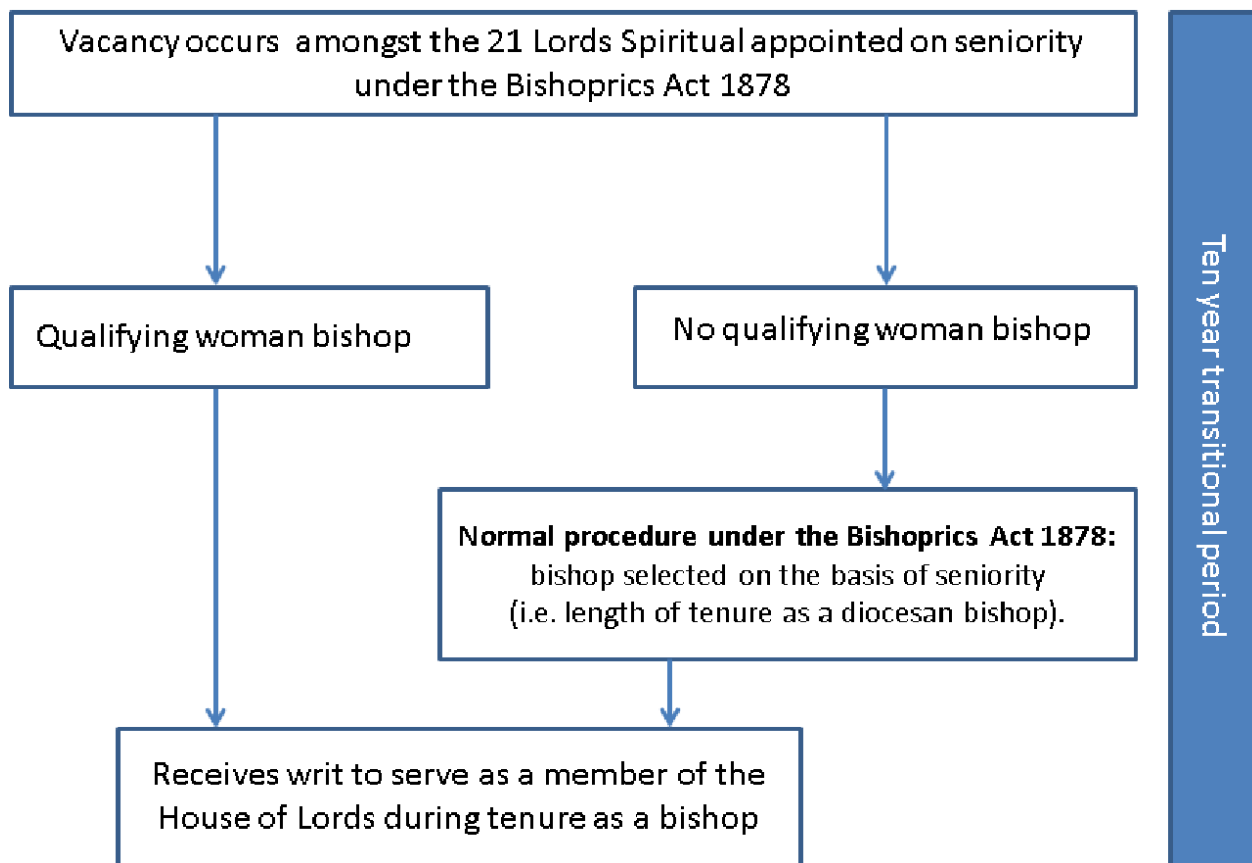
Vacancy occurs amongst the 21 Lords Spiritual appointed on seniority under the Bishoprics Act 1878

Qualifying woman bishop

No qualifying woman bishop

**Normal procedure under the Bishoprics Act 1878:** bishop selected on the basis of seniority (i.e. length of tenure as a diocesan bishop).

Receives writ to serve as a member of the House of Lords during tenure as a bishop

Ten year transitional period